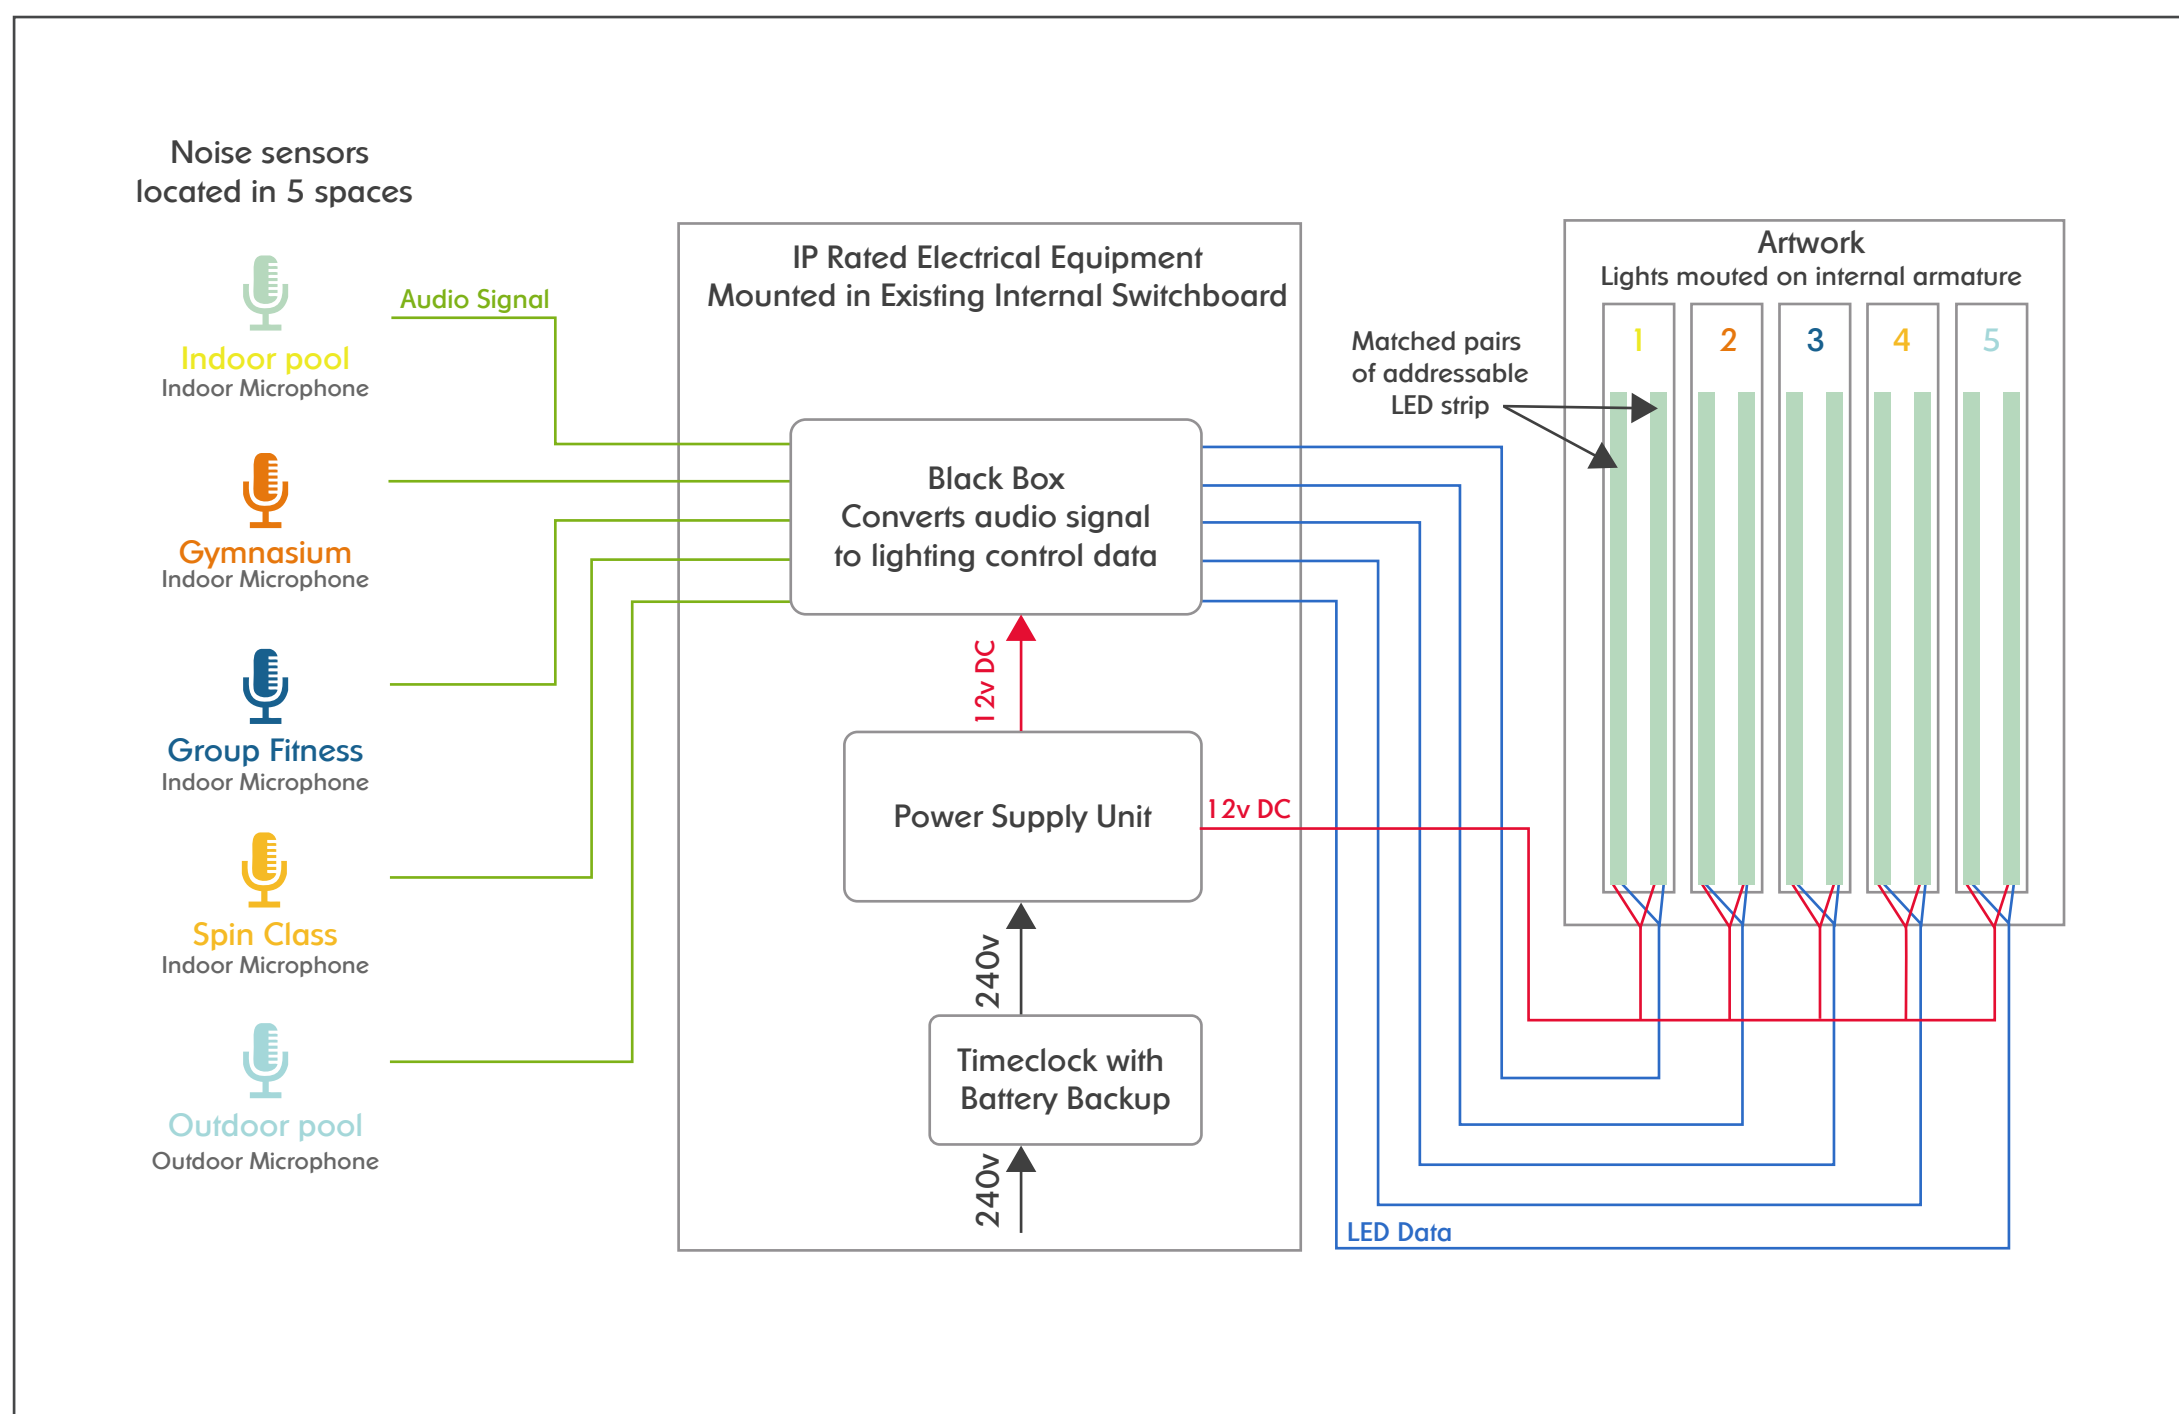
Noise sensors located in 5 spaces

Indoor pool
Indoor Microphone

Gymnasium
Indoor Microphone

Group Fitness
Indoor Microphone

Spin Class
Indoor Microphone

Outdoor pool
Outdoor Microphone

Audio Signal

IP Rated Electrical Equipment
Mounted in Existing Internal Switchboard

Black Box
Converts audio signal to lighting control data

12v DC

Power Supply Unit

12v DC

240v

Timeclock with Battery Backup

240v

Matched pairs of addressable LED strip

Artwork
Lights mouted on internal armature

1
2
3
4
5

LED Data